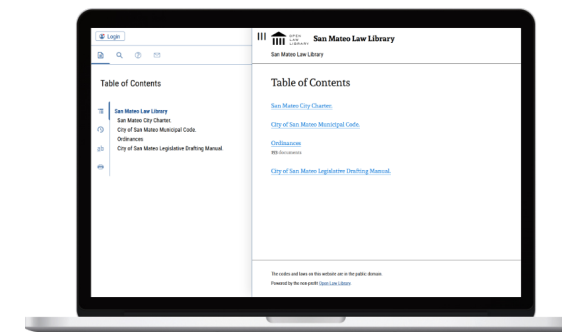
Login

Table of Contents

San Mateo Law Library
San Mateo City Charter.
City of San Mateo Municipal Code.
Ordinances
City of San Mateo Legislative Drafting Manual.

OPEN LAW LIBRARY San Mateo Law Library
San Mateo Law Library

Table of Contents

San Mateo City Charter.

City of San Mateo Municipal Code.

Ordinances
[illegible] documents

City of San Mateo Legislative Drafting Manual.

The codes and laws on this website are in the public domain.
Powered by the non-profit Open Law Library.